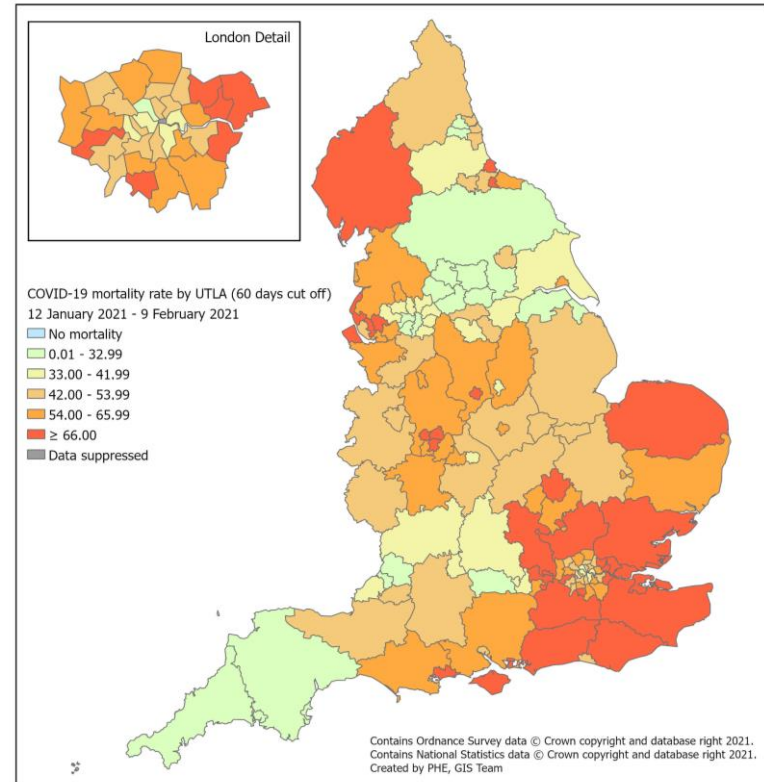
London Detail

COVID-19 mortality rate by UTLA (60 days cut off)
12 January 2021 - 9 February 2021
No mortality
0.01 - 32.99
33.00 - 41.99
42.00 - 53.99
54.00 - 65.99
≥ 66.00
Data suppressed

Contains Ordnance Survey data © Crown copyright and database right 2021.
Contains National Statistics data © Crown copyright and database right 2021.
Created by PHE, GIS Team